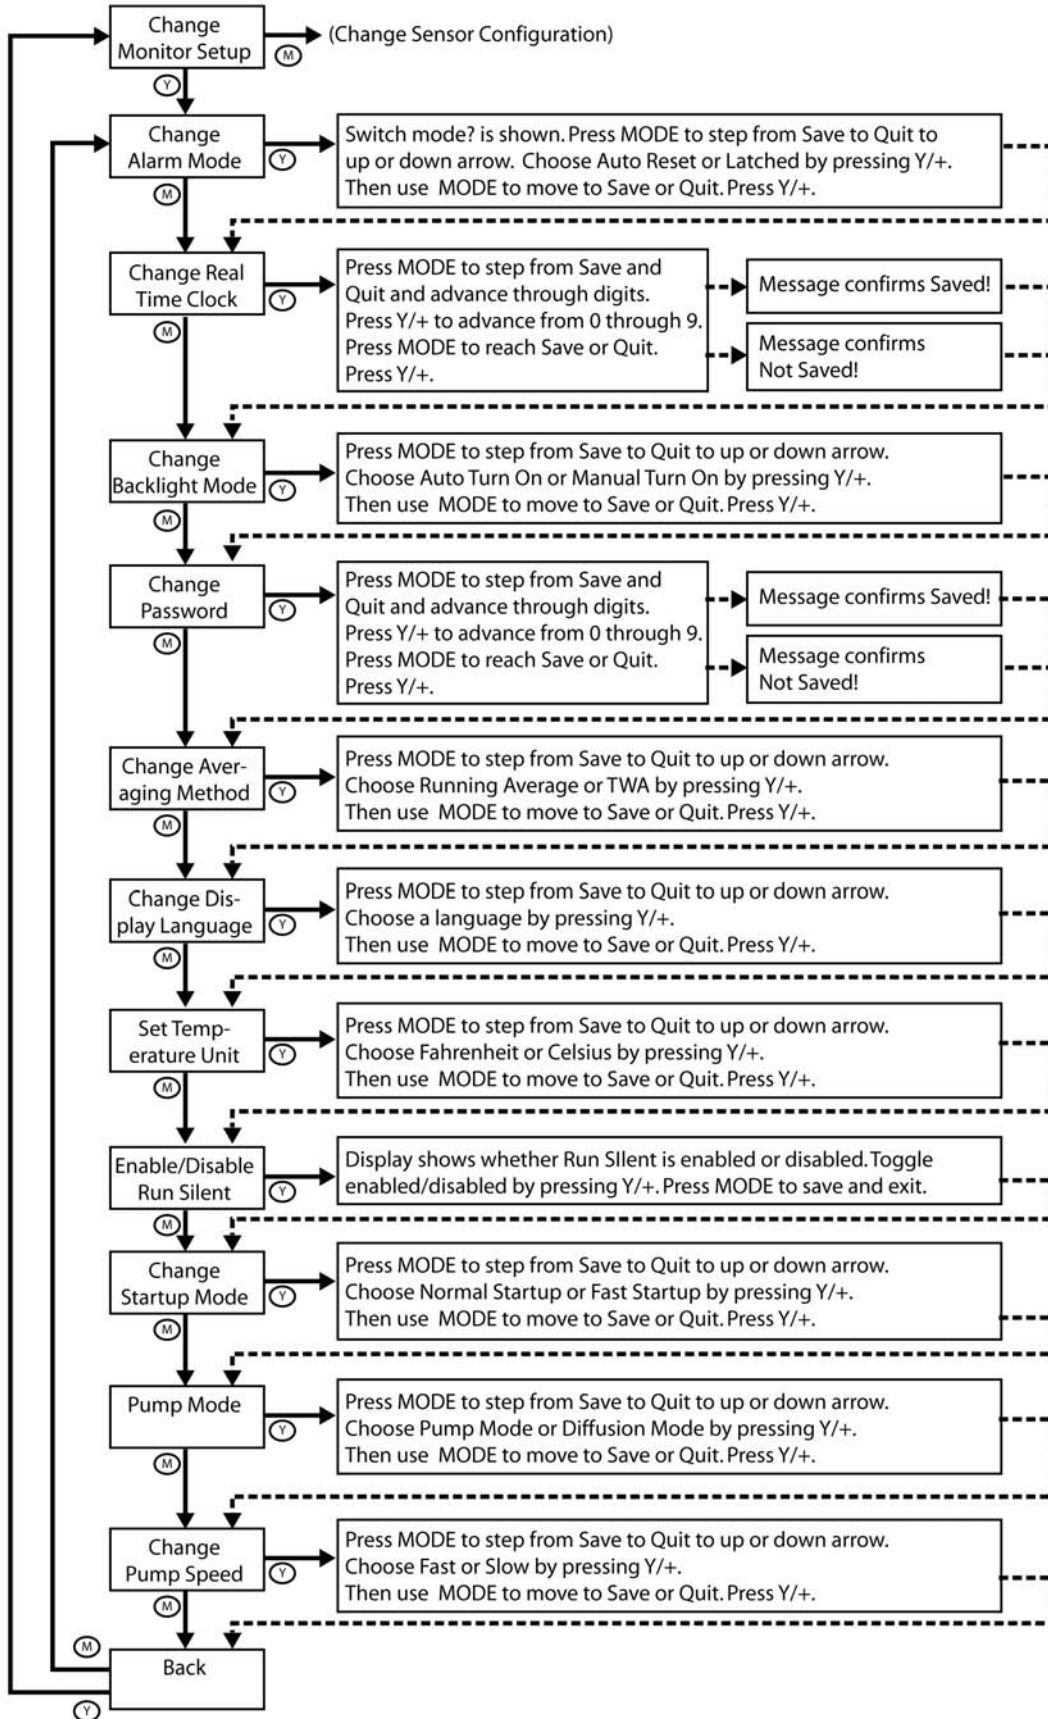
Change Monitor Setup
M
(Change Sensor Configuration)
Y

Change Alarm Mode
Y
Switch mode? is shown. Press MODE to step from Save to Quit to up or down arrow. Choose Auto Reset or Latched by pressing Y/+. Then use MODE to move to Save or Quit. Press Y/+.
M

Change Real Time Clock
Y
Press MODE to step from Save and Quit and advance through digits. Press Y/+ to advance from 0 through 9. Press MODE to reach Save or Quit. Press Y/+.
Message confirms Saved!
Message confirms Not Saved!
M

Change Backlight Mode
Y
Press MODE to step from Save to Quit to up or down arrow. Choose Auto Turn On or Manual Turn On by pressing Y/+. Then use MODE to move to Save or Quit. Press Y/+.
M

Change Password
Y
Press MODE to step from Save and Quit and advance through digits. Press Y/+ to advance from 0 through 9. Press MODE to reach Save or Quit. Press Y/+.
Message confirms Saved!
Message confirms Not Saved!
M

Change Averaging Method
Y
Press MODE to step from Save to Quit to up or down arrow. Choose Running Average or TWA by pressing Y/+. Then use MODE to move to Save or Quit. Press Y/+.
M

Change Display Language
Y
Press MODE to step from Save to Quit to up or down arrow. Choose a language by pressing Y/+. Then use MODE to move to Save or Quit. Press Y/+.
M

Set Temperature Unit
Y
Press MODE to step from Save to Quit to up or down arrow. Choose Fahrenheit or Celsius by pressing Y/+. Then use MODE to move to Save or Quit. Press Y/+.
M

Enable/Disable Run Silent
Y
Display shows whether Run SIlent is enabled or disabled. Toggle enabled/disabled by pressing Y/+. Press MODE to save and exit.
M

Change Startup Mode
Y
Press MODE to step from Save to Quit to up or down arrow. Choose Normal Startup or Fast Startup by pressing Y/+. Then use MODE to move to Save or Quit. Press Y/+.
M

Pump Mode
Y
Press MODE to step from Save to Quit to up or down arrow. Choose Pump Mode or Diffusion Mode by pressing Y/+. Then use MODE to move to Save or Quit. Press Y/+.
M

Change Pump Speed
Y
Press MODE to step from Save to Quit to up or down arrow. Choose Fast or Slow by pressing Y/+. Then use MODE to move to Save or Quit. Press Y/+.
M

M
Back
Y